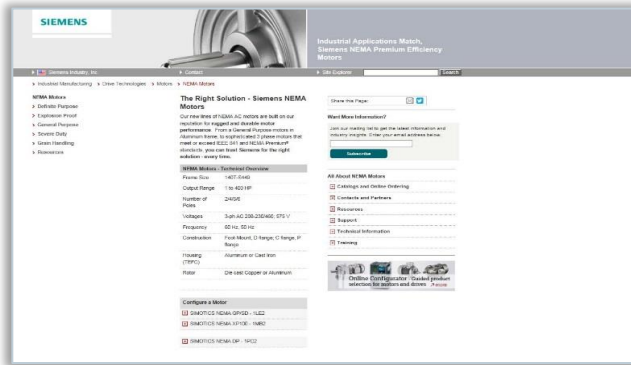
SIEMENS

Industrial Applications Match, Siemens NEMA Premium Efficiency Motors

Siemens Industry, Inc. | Contact | Site Explorer | Search

Industrial Manufacturing > Drive Technologies > Motors > NEMA Motors

NEMA Motors
Definite Purpose
Explosion Proof
General Purpose
Severe Duty
Grain Handling
Resources

The Right Solution - Siemens NEMA Motors

Our new lines of NEMA AC motors are built on our reputation for rugged and durable motor performance. From a General Purpose motors in Aluminum frame, to sophisticated 3 phase motors that meet or exceed IEEE 841 and NEMA Premium® standards, you can trust Siemens for the right solution - every time.

| NEMA Motors - Technical Overview | |
|---|---|
| Frame Size | 140T-S449 |
| Output Range | 1 to 400 HP |
| Number of Poles | 2/4/6/8 |
| Voltages | 3-ph AC 208-230/460; 575 V |
| Frequency | 60 Hz, 50 Hz |
| Construction | Foot-Mount, C-flange, D flange, P flange |
| Housing (TEFC) | Aluminum or Cast Iron |
| Rotor | Die-cast Copper or Aluminum |

Configure a Motor
SIMOTICS NEMA GP/SD - 1LE2
SIMOTICS NEMA XP100 - 1MB2
SIMOTICS NEMA DP - 1PU2

Share this Page:

Want More Information?
Join our mailing list to get the latest information and industry insights. Enter your email address below:
Subscribe

All About NEMA Motors
Catalogs and Online Ordering
Contacts and Partners
Resources
Support
Technical Information
Training

Online Configurator - Guided product selection for motors and drives